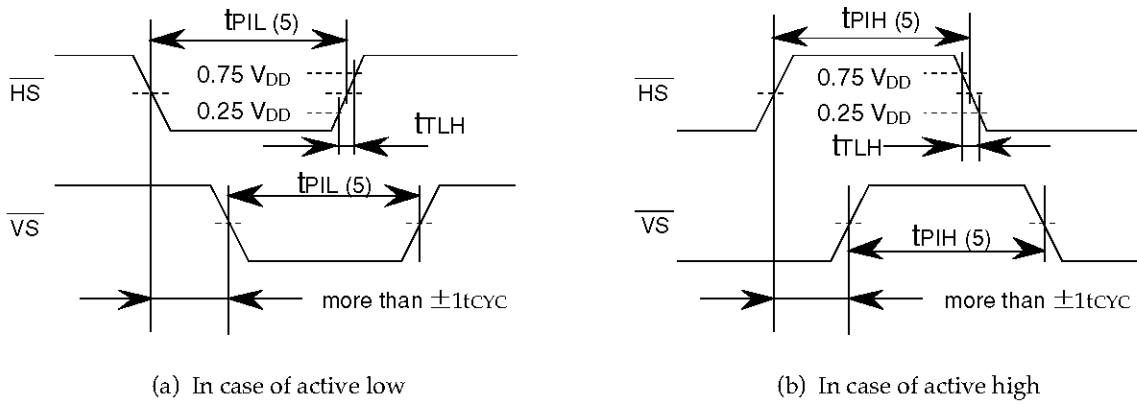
$t_{PIL}$ (5)
$\overline{HS}$
0.75 $V_{DD}$
0.25 $V_{DD}$
$t_{TLH}$
$\overline{VS}$
$t_{PIL}$ (5)
more than $\pm 1t_{CYC}$

(a) In case of active low

$t_{PIH}$ (5)
$\overline{HS}$
0.75 $V_{DD}$
0.25 $V_{DD}$
$t_{TLH}$
$\overline{VS}$
$t_{PIH}$ (5)
more than $\pm 1t_{CYC}$

(b) In case of active high